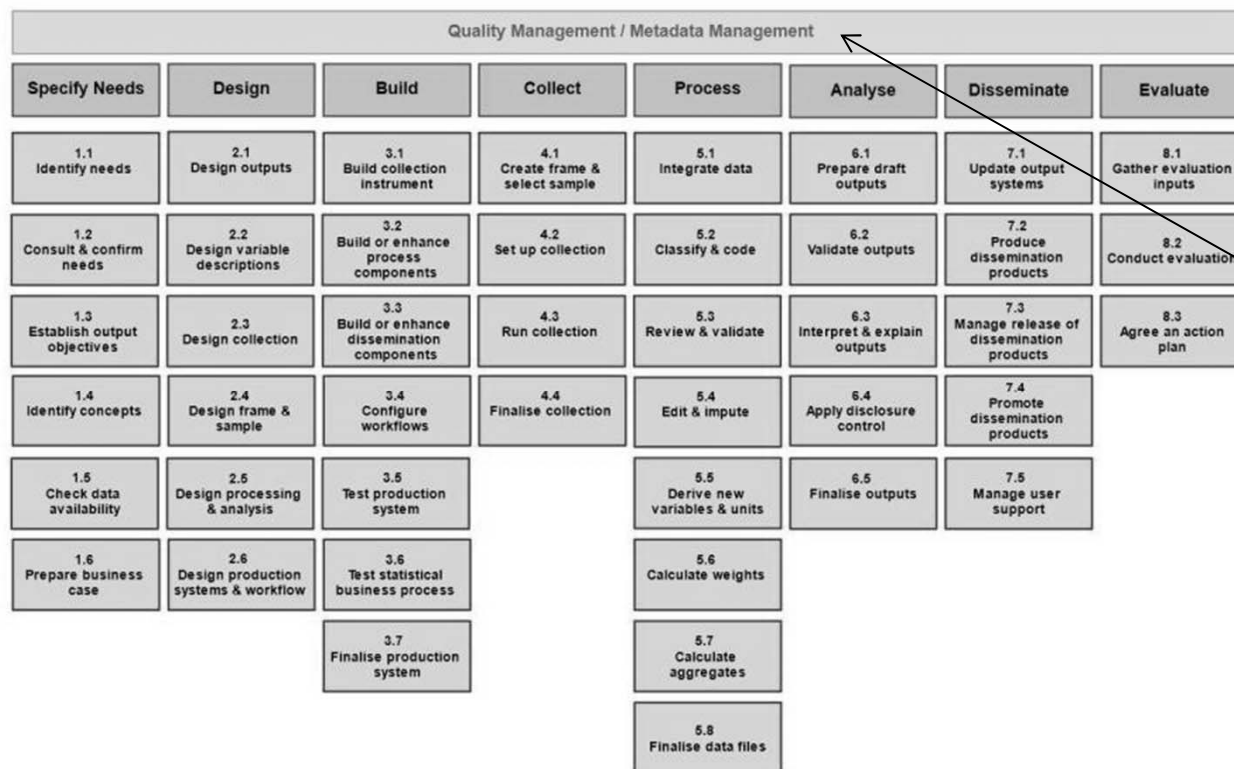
Quality Management / Metadata Management

Specify Needs

1.1 Identify needs

1.2 Consult & confirm needs

1.3 Establish output objectives

1.4 Identify concepts

1.5 Check data availability

1.6 Prepare business case

Design

2.1 Design outputs

2.2 Design variable descriptions

2.3 Design collection

2.4 Design frame & sample

2.5 Design processing & analysis

2.6 Design production systems & workflow

Build

3.1 Build collection instrument

3.2 Build or enhance process components

3.3 Build or enhance dissemination components

3.4 Configure workflows

3.5 Test production system

3.6 Test statistical business process

3.7 Finalise production system

Collect

4.1 Create frame & select sample

4.2 Set up collection

4.3 Run collection

4.4 Finalise collection

Process

5.1 Integrate data

5.2 Classify & code

5.3 Review & validate

5.4 Edit & impute

5.5 Derive new variables & units

5.6 Calculate weights

5.7 Calculate aggregates

5.8 Finalise data files

Analyse

6.1 Prepare draft outputs

6.2 Validate outputs

6.3 Interpret & explain outputs

6.4 Apply disclosure control

6.5 Finalise outputs

Disseminate

7.1 Update output systems

7.2 Produce dissemination products

7.3 Manage release of dissemination products

7.4 Promote dissemination products

7.5 Manage user support

Evaluate

8.1 Gather evaluation inputs

8.2 Conduct evaluation

8.3 Agree an action plan